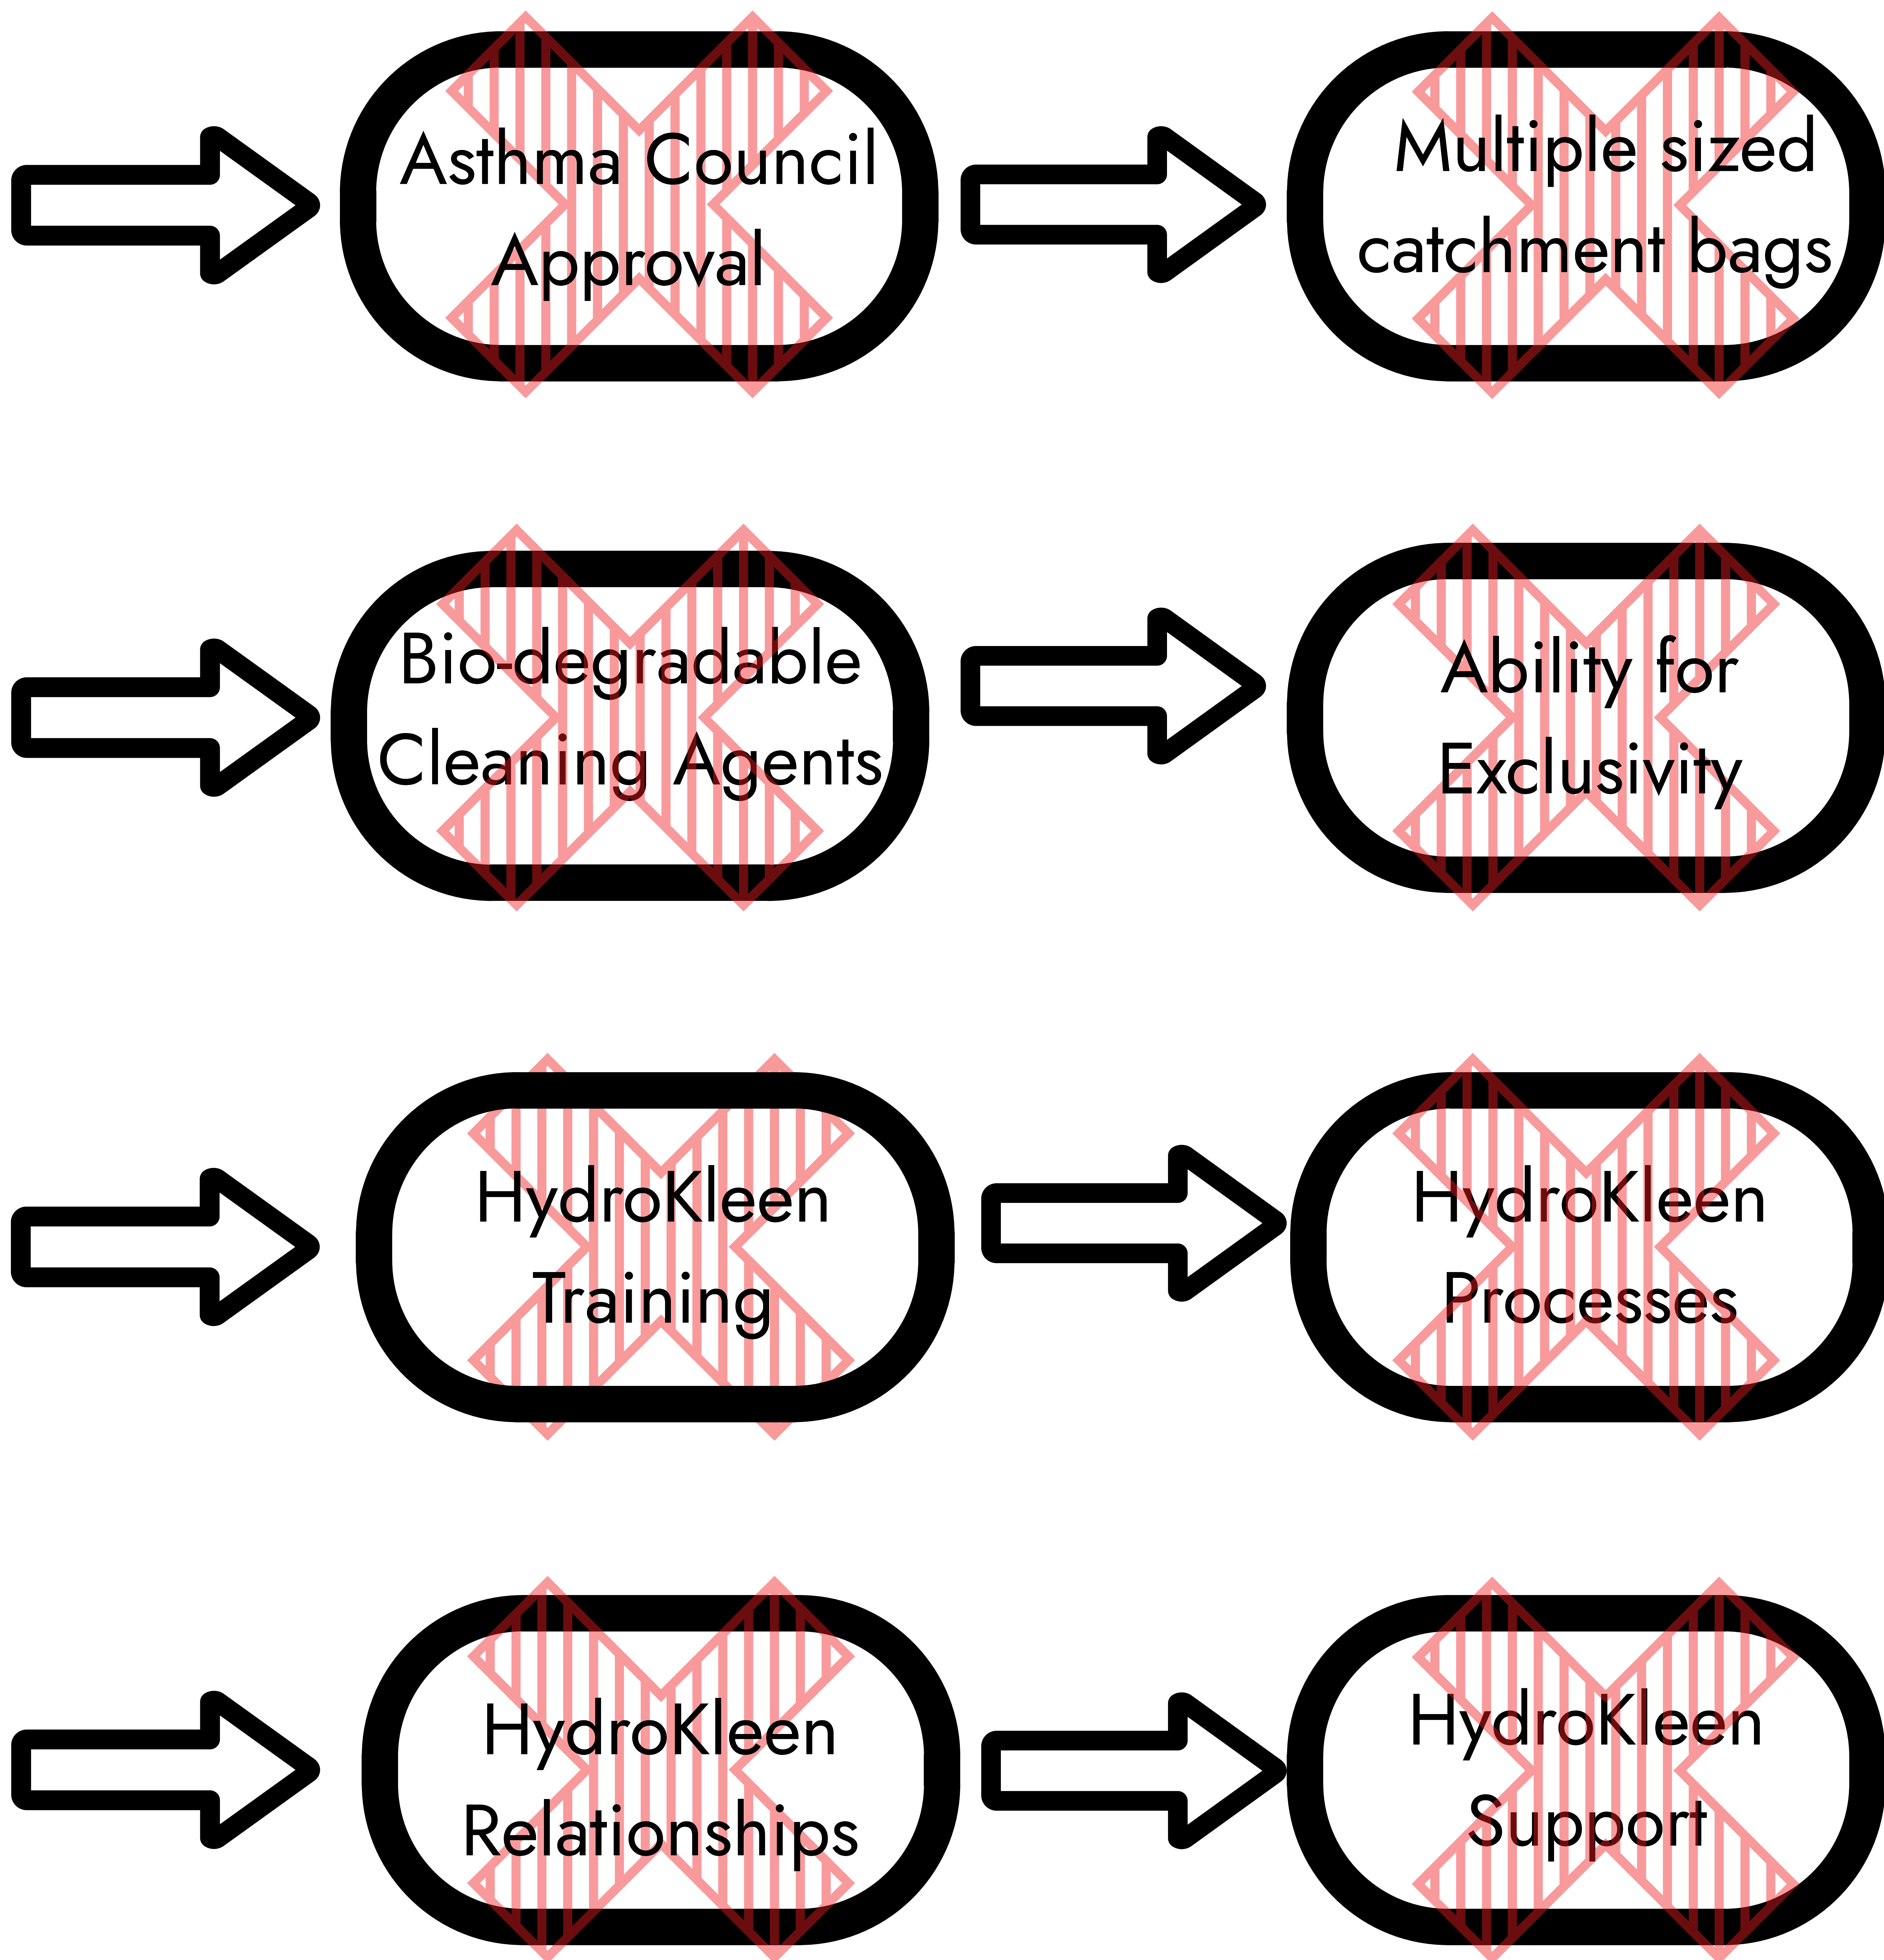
Asthma Council Approval

Multiple sized catchment bags

Bio-degradable Cleaning Agents

Ability for Exclusivity

HydroKleen Training

HydroKleen Processes

HydroKleen Relationships

HydroKleen Support